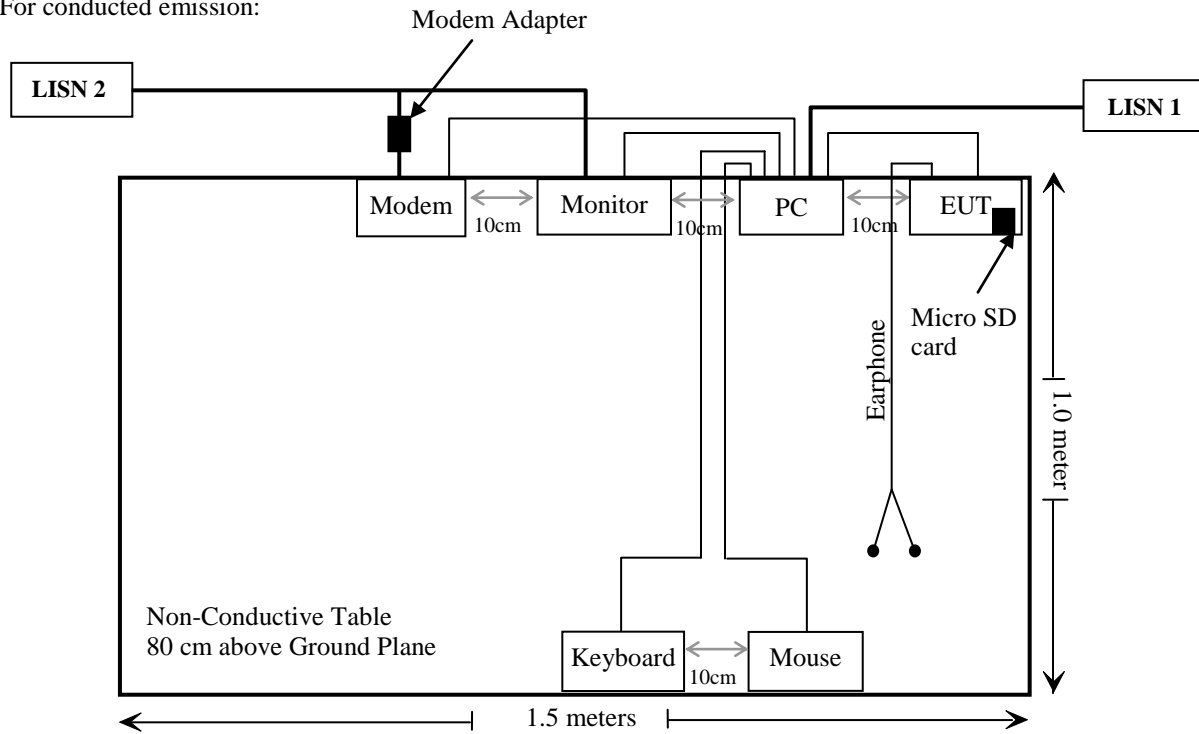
For conducted emission:

Modem Adapter

LISN 2

LISN 1

Modem

10cm

Monitor

10cm

PC

10cm

EUT

Micro SD card

Earphone

1.0 meter

Non-Conductive Table
80 cm above Ground Plane

Keyboard

10cm

Mouse

1.5 meters